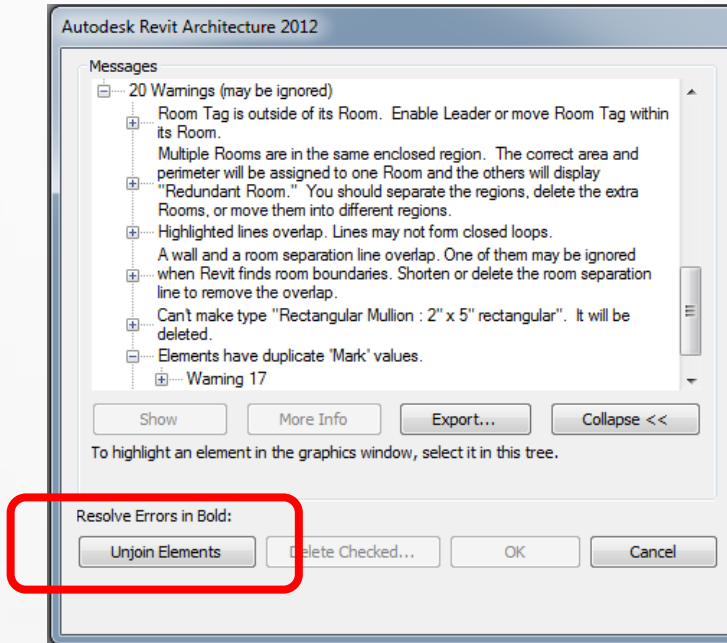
Autodesk Revit Architecture 2012

Messages

20 Warnings (may be ignored)

Room Tag is outside of its Room. Enable Leader or move Room Tag within its Room.

Multiple Rooms are in the same enclosed region. The correct area and perimeter will be assigned to one Room and the others will display "Redundant Room." You should separate the regions, delete the extra Rooms, or move them into different regions.

Highlighted lines overlap. Lines may not form closed loops.

A wall and a room separation line overlap. One of them may be ignored when Revit finds room boundaries. Shorten or delete the room separation line to remove the overlap.

Can't make type "Rectangular Mullion : 2" x 5" rectangular". It will be deleted.

Elements have duplicate 'Mark' values.

Warning 17

Show | More Info | Export... | Collapse <<

To highlight an element in the graphics window, select it in this tree.

Resolve Errors in Bold:

Unjoin Elements | Delete Checked... | OK | Cancel